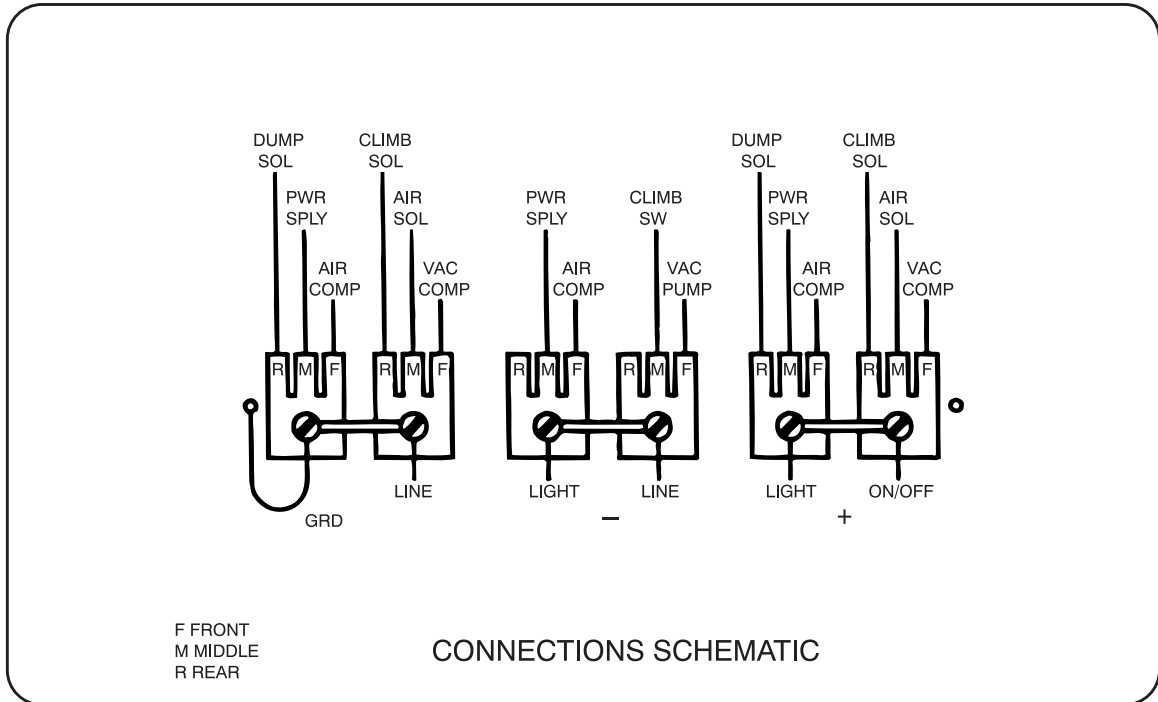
DUMP SOL
PWR SPLY
AIR COMP
CLIMB SOL
AIR SOL
VAC COMP
R M F
R M F
GRD
LINE

PWR SPLY
AIR COMP
CLIMB SW
VAC PUMP
R M F
R M F
LIGHT
LINE
–

DUMP SOL
PWR SPLY
AIR COMP
CLIMB SOL
AIR SOL
VAC COMP
R M F
R M F
LIGHT
ON/OFF
+

F FRONT
M MIDDLE
R REAR

CONNECTIONS SCHEMATIC